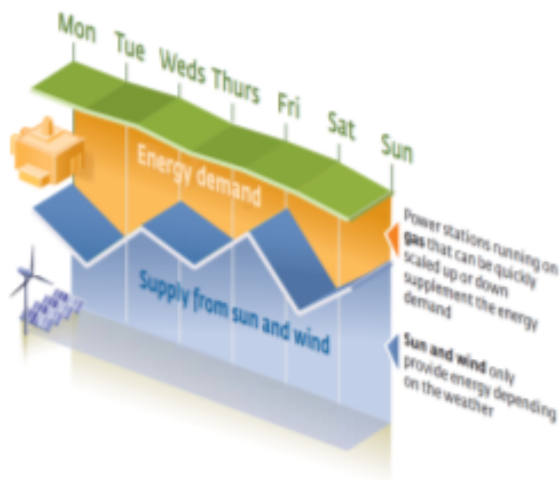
Mon Tue Weds Thurs Fri Sat Sun

Energy demand

Supply from sun and wind

Power stations running on gas that can be quickly scaled up or down supplement the energy demand

Sun and wind only provide energy depending on the weather